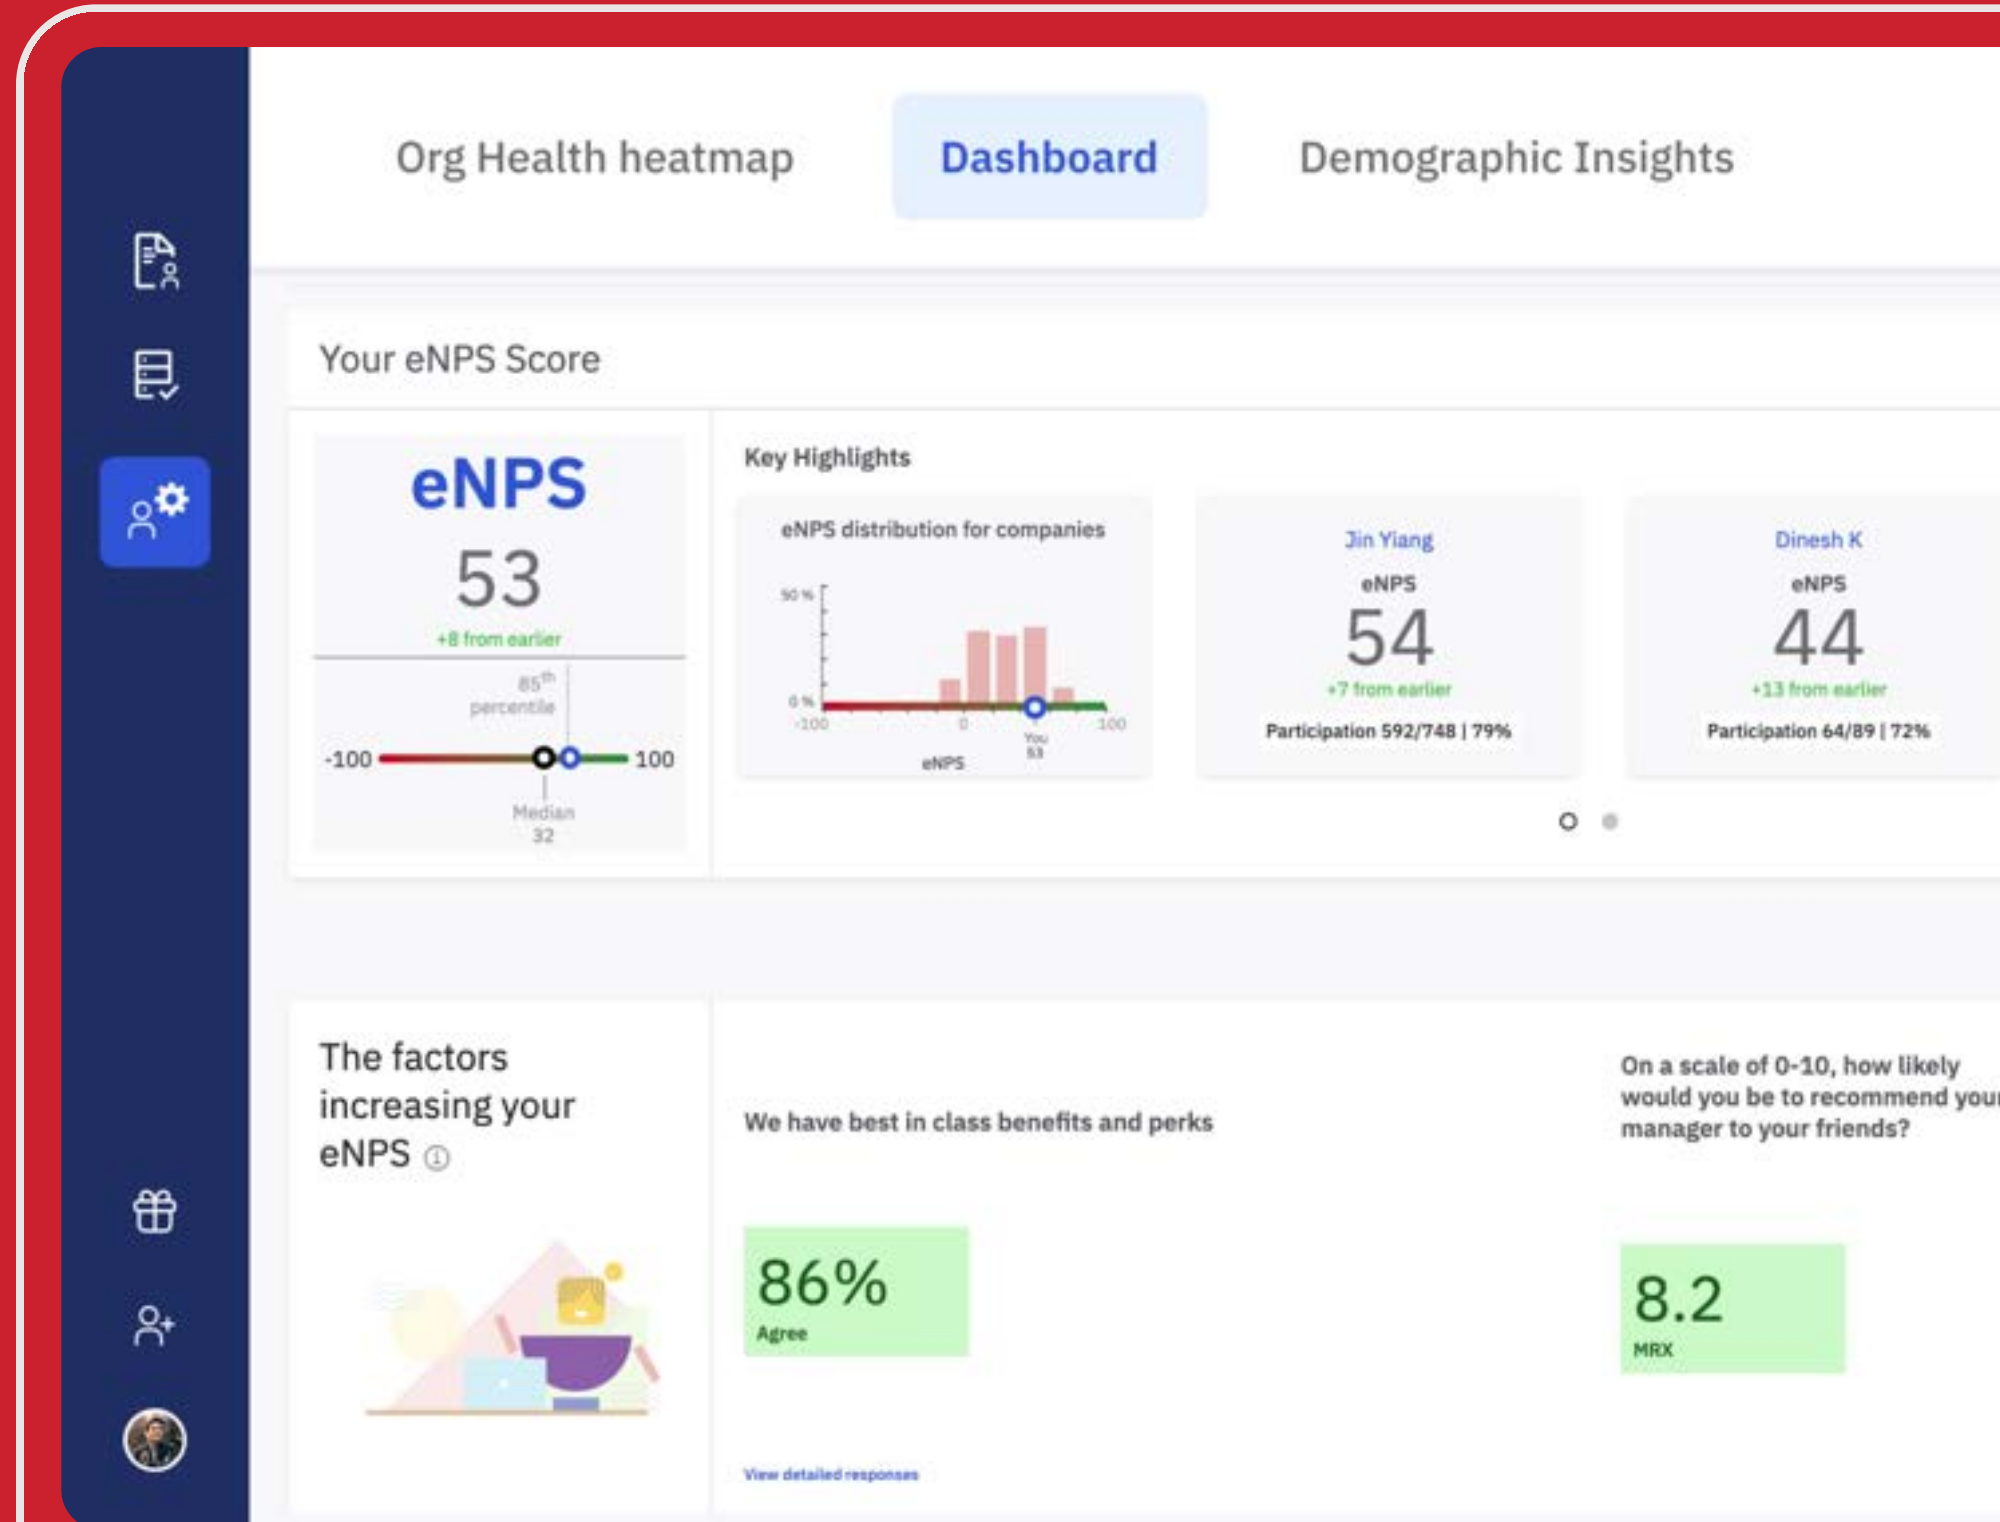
Org Health heatmap

Dashboard

Demographic Insights

Your eNPS Score

eNPS
53
+8 from earlier

$85^{th}$ percentile

-100

100

Median
32

Key Highlights

eNPS distribution for companies

50 %

0 %

-100

0

100

You
53

eNPS

Jin Yiang
eNPS
54
+7 from earlier
Participation 592/748 | 79%

Dinesh K
eNPS
44
+13 from earlier
Participation 64/89 | 72%

The factors increasing your eNPS ⓘ

We have best in class benefits and perks

86%
Agree

View detailed responses

On a scale of 0-10, how likely would you be to recommend your manager to your friends?

8.2
MRX